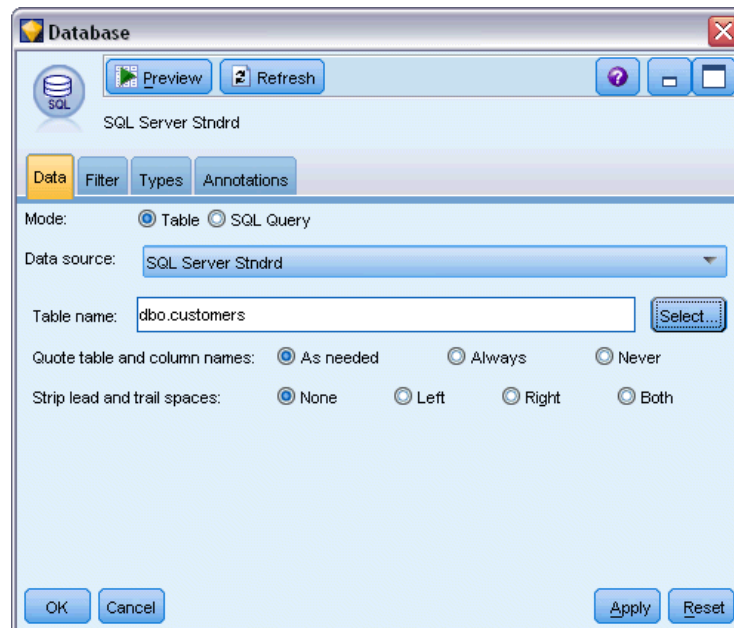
Database

Preview Refresh

SQL

SQL Server Stndrd

Data Filter Types Annotations

Mode: Table SQL Query

Data source: SQL Server Stndrd

Table name: dbo.customers Select...

Quote table and column names: As needed Always Never

Strip lead and trail spaces: None Left Right Both

OK Cancel Apply Reset